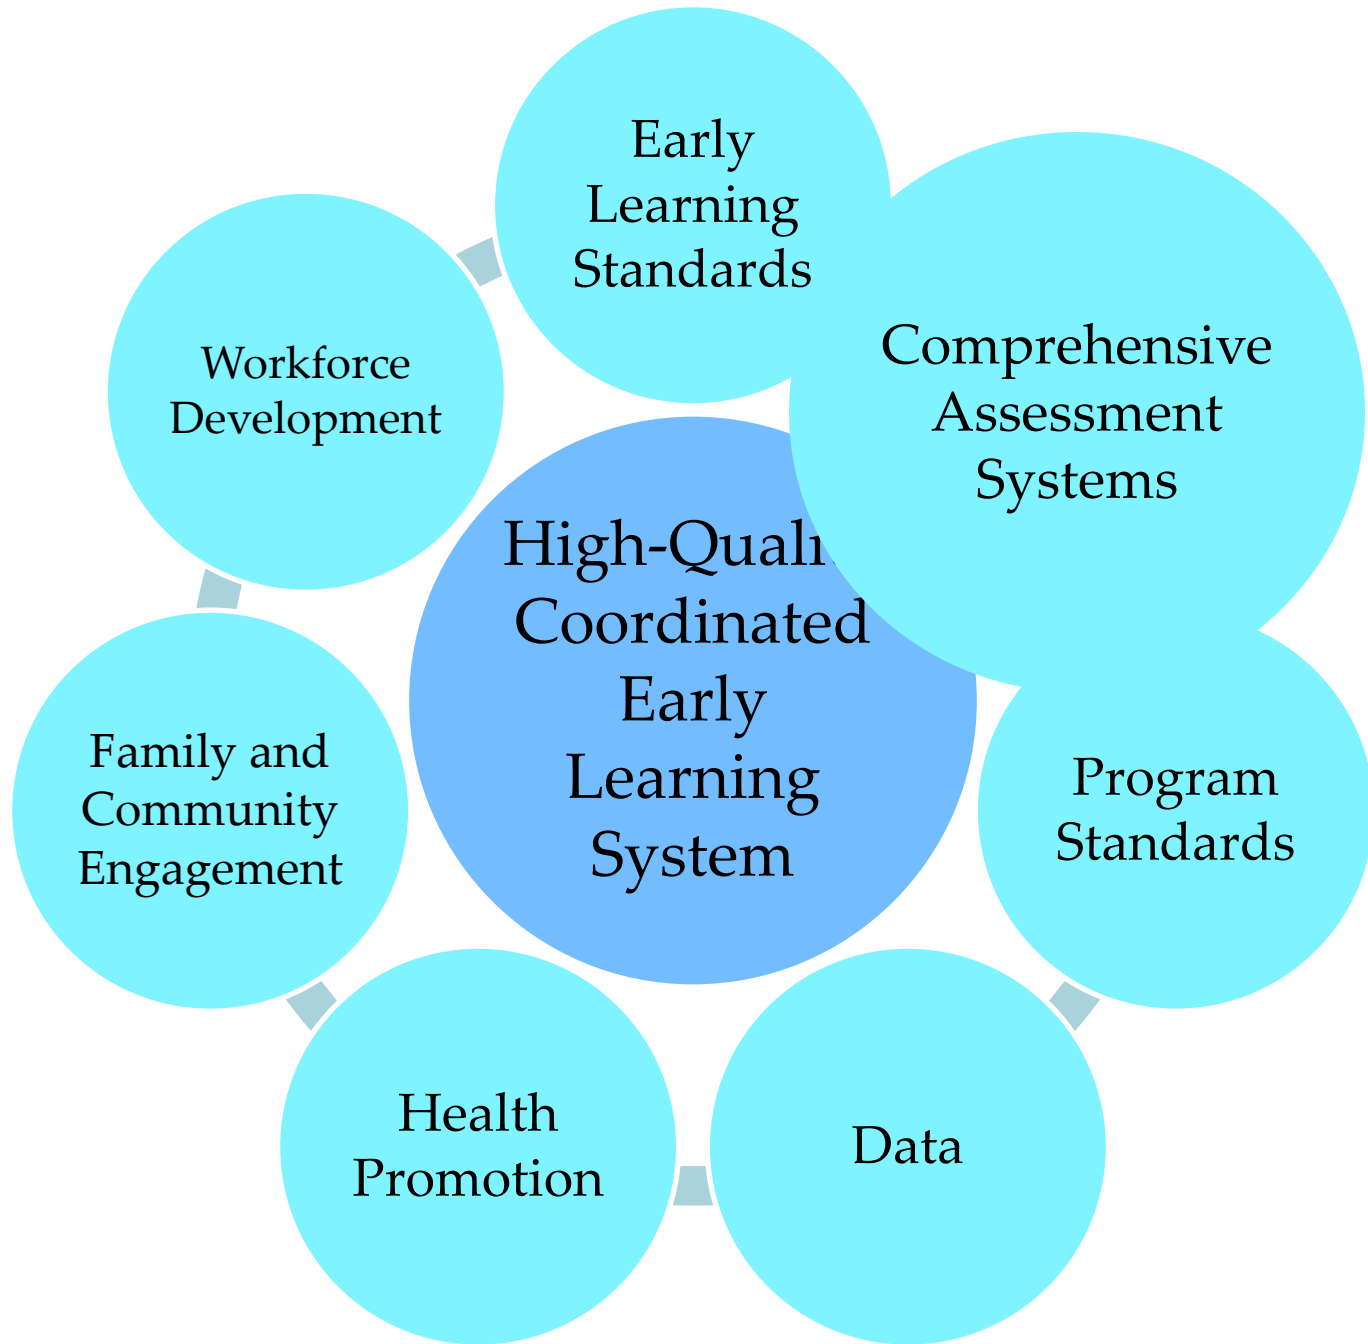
Early Learning Standards

Comprehensive Assessment Systems

Workforce Development

High-Quali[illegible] Coordinated Early Learning System

Program Standards

Family and Community Engagement

Health Promotion

Data